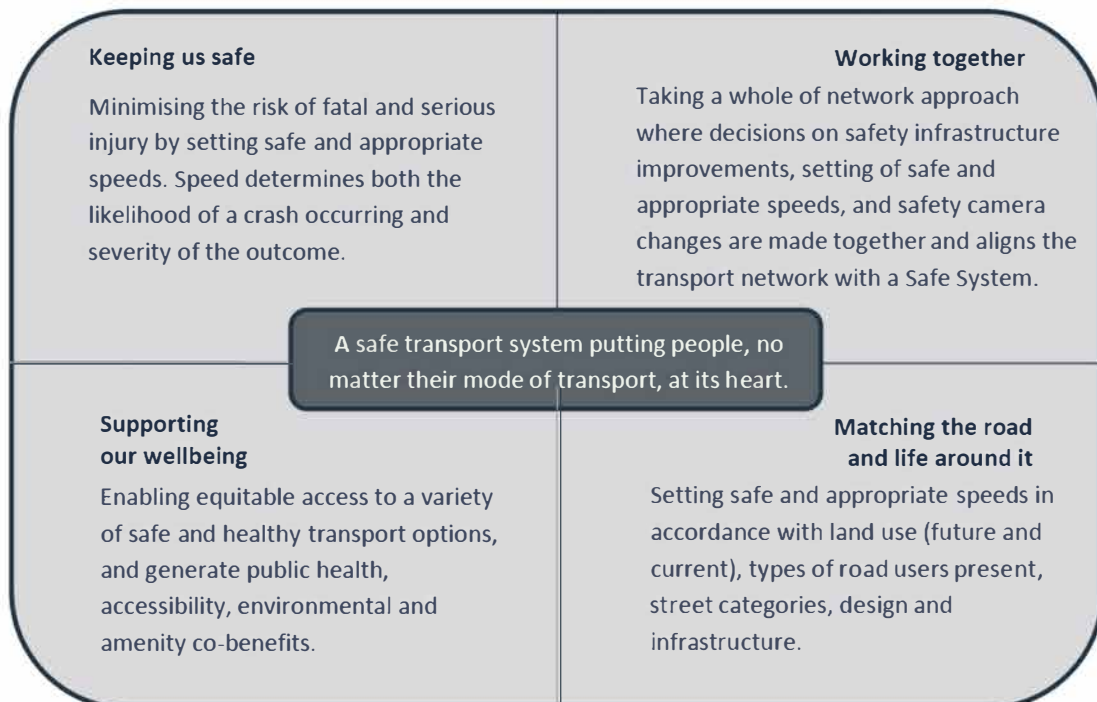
Keeping us safe

Minimising the risk of fatal and serious injury by setting safe and appropriate speeds. Speed determines both the likelihood of a crash occurring and severity of the outcome.

Working together

Taking a whole of network approach where decisions on safety infrastructure improvements, setting of safe and appropriate speeds, and safety camera changes are made together and aligns the transport network with a Safe System.

A safe transport system putting people, no matter their mode of transport, at its heart.

Supporting our wellbeing

Enabling equitable access to a variety of safe and healthy transport options, and generate public health, accessibility, environmental and amenity co-benefits.

Matching the road and life around it

Setting safe and appropriate speeds in accordance with land use (future and current), types of road users present, street categories, design and infrastructure.